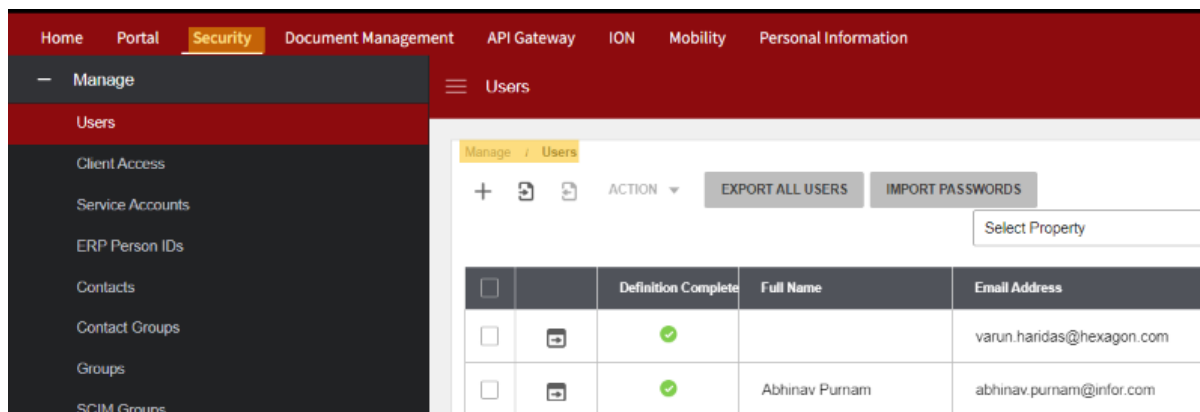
Home Portal Security Document Management API Gateway ION Mobility Personal Information

— Manage

Users

Client Access

Service Accounts

ERP Person IDs

Contacts

Contact Groups

Groups

SCIM Groups

Users

Manage / Users

+ ACTION EXPORT ALL USERS IMPORT PASSWORDS

Select Property

| | | Definition Complete | Full Name | Email Address |
|---|---|---|---|---|
| | | | | varun.haridas@hexagon.com |
| | | | Abhinav Purnam | abhinav.purnam@infor.com |